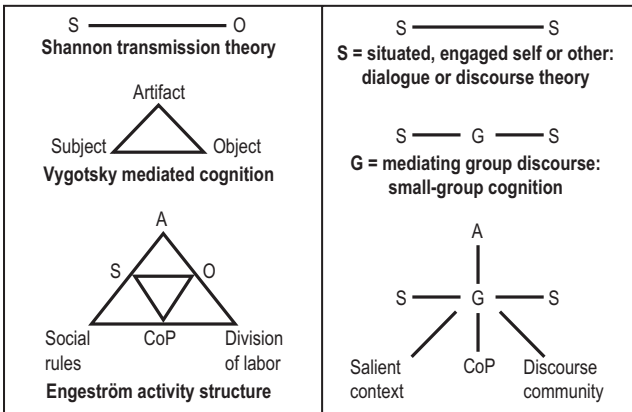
S O
**Shannon transmission theory**

Artifact
Subject Object
**Vygotsky mediated cognition**

A
S O
Social rules CoP Division of labor
**Engeström activity structure**

S S
**S = situated, engaged self or other: dialogue or discourse theory**

S G S
**G = mediating group discourse: small-group cognition**

A
S G S
Salient context CoP Discourse community